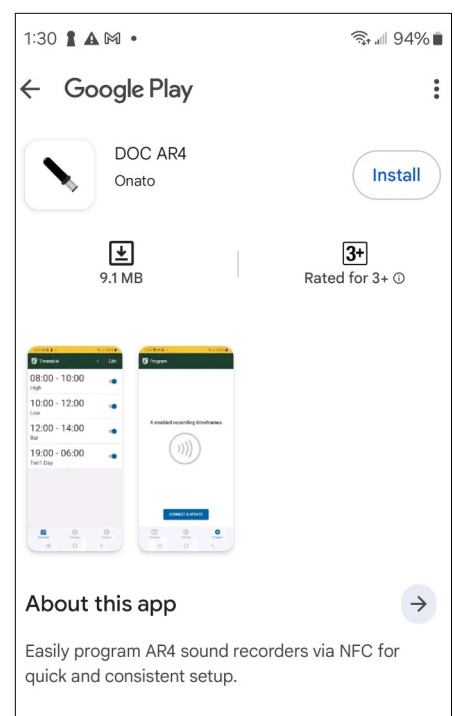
1:30 • 94%

Google Play

DOC AR4
Onato

Install

9.1 MB

3+
Rated for 3+ ⓘ

Timetable
Edit
08:00 - 10:00
High
10:00 - 12:00
Low
12:00 - 14:00
Bat
19:00 - 06:00
Tier1 Day

Program
4 enabled recording timeframes
CONNECT & UPDATE

About this app

Easily program AR4 sound recorders via NFC for quick and consistent setup.